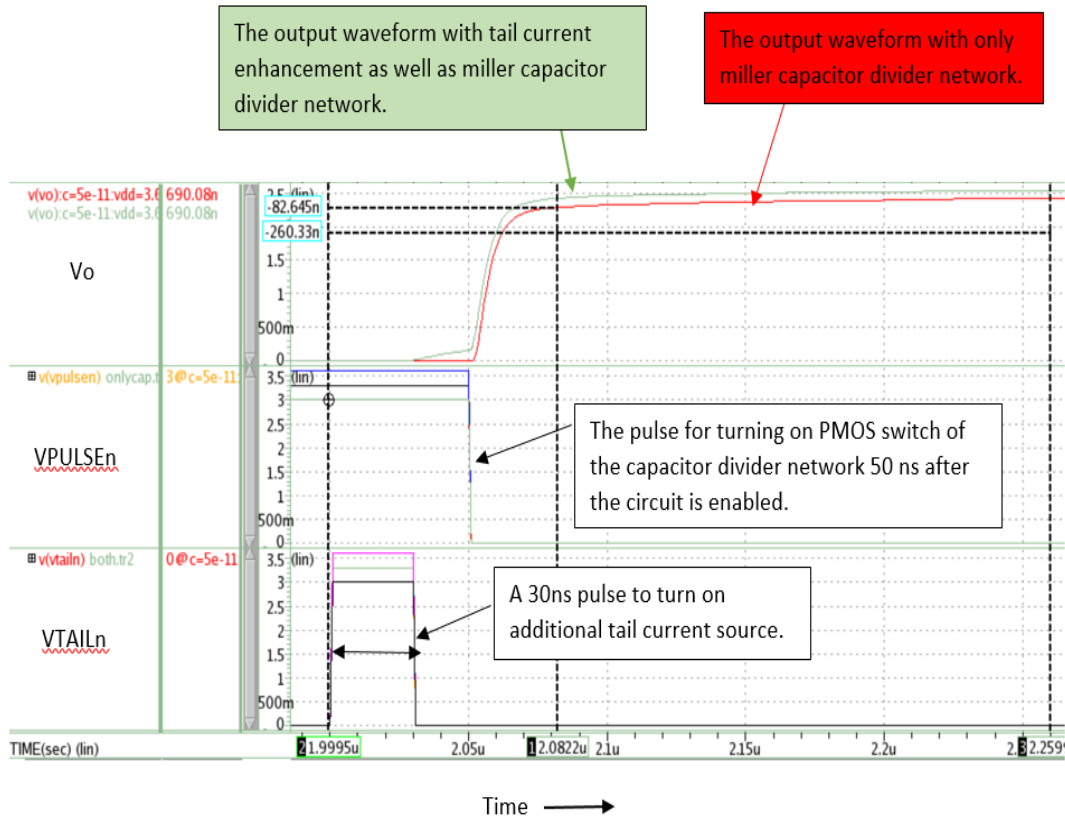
The output waveform with tail current enhancement as well as miller capacitor divider network.

The output waveform with only miller capacitor divider network.

v(vo):c=5e-11:vdd=3.6 690.08n
v(vo):c=5e-11:vdd=3.6 690.08n

Vo

2.5 (lin)
-82.645n
-260.33n
1.5
1
500m
0

⊞v(vpulsen) onlycap.t 3@c=5e-11

VPULSEn

3.5 (lin)
3
2.5
2
1.5
1
500m
0

The pulse for turning on PMOS switch of the capacitor divider network 50 ns after the circuit is enabled.

⊞v(vtailn) both.tr2 0@c=5e-11

VTAILn

3.5 (lin)
3
2.5
2
1.5
1
500m
0

A 30ns pulse to turn on additional tail current source.

TIME(sec) (lin)
2 1.9995u
2.05u
1 2.0822u
2.1u
2.15u
2.2u
2.3 2.259

Time